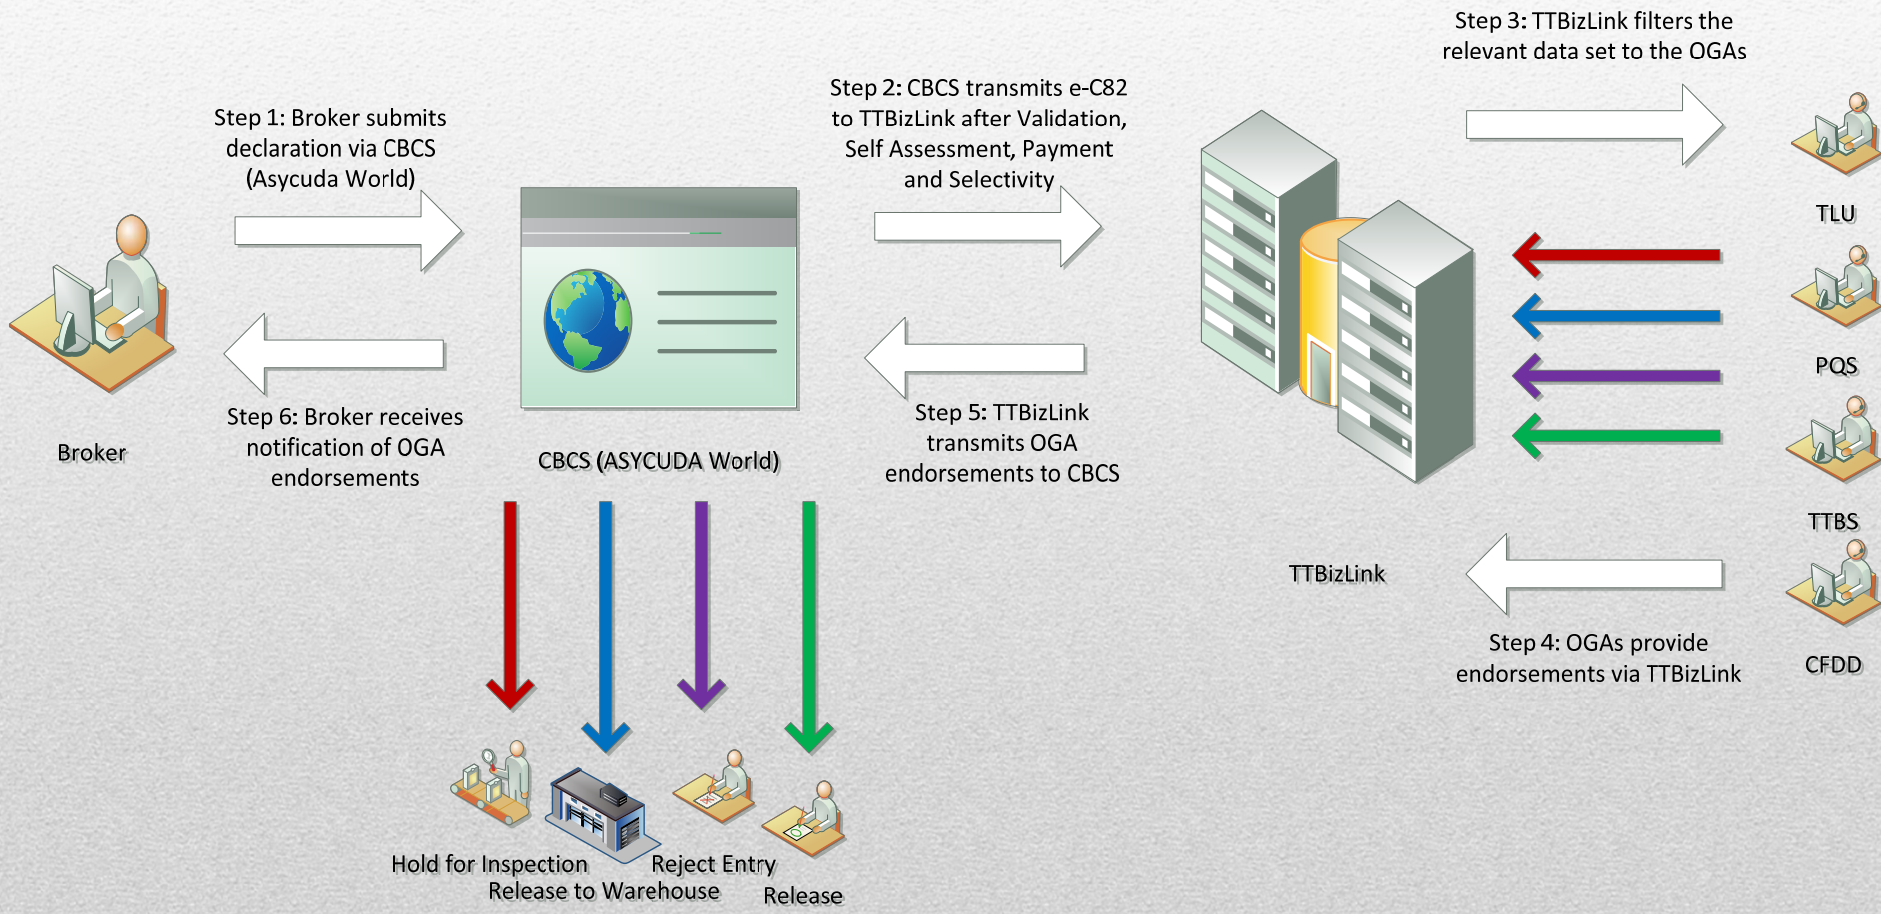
Step 3: TTBizLink filters the relevant data set to the OGAs

Step 1: Broker submits declaration via CBCS (Asycuda World)

Step 2: CBCS transmits e-C82 to TTBizLink after Validation, Self Assessment, Payment and Selectivity

TLU

PQS

TTBS

CFDD

Broker

Step 6: Broker receives notification of OGA endorsements

CBCS (ASYCUDA World)

Step 5: TTBizLink transmits OGA endorsements to CBCS

TTBizLink

Step 4: OGAs provide endorsements via TTBizLink

Hold for Inspection

Release to Warehouse

Reject Entry

Release